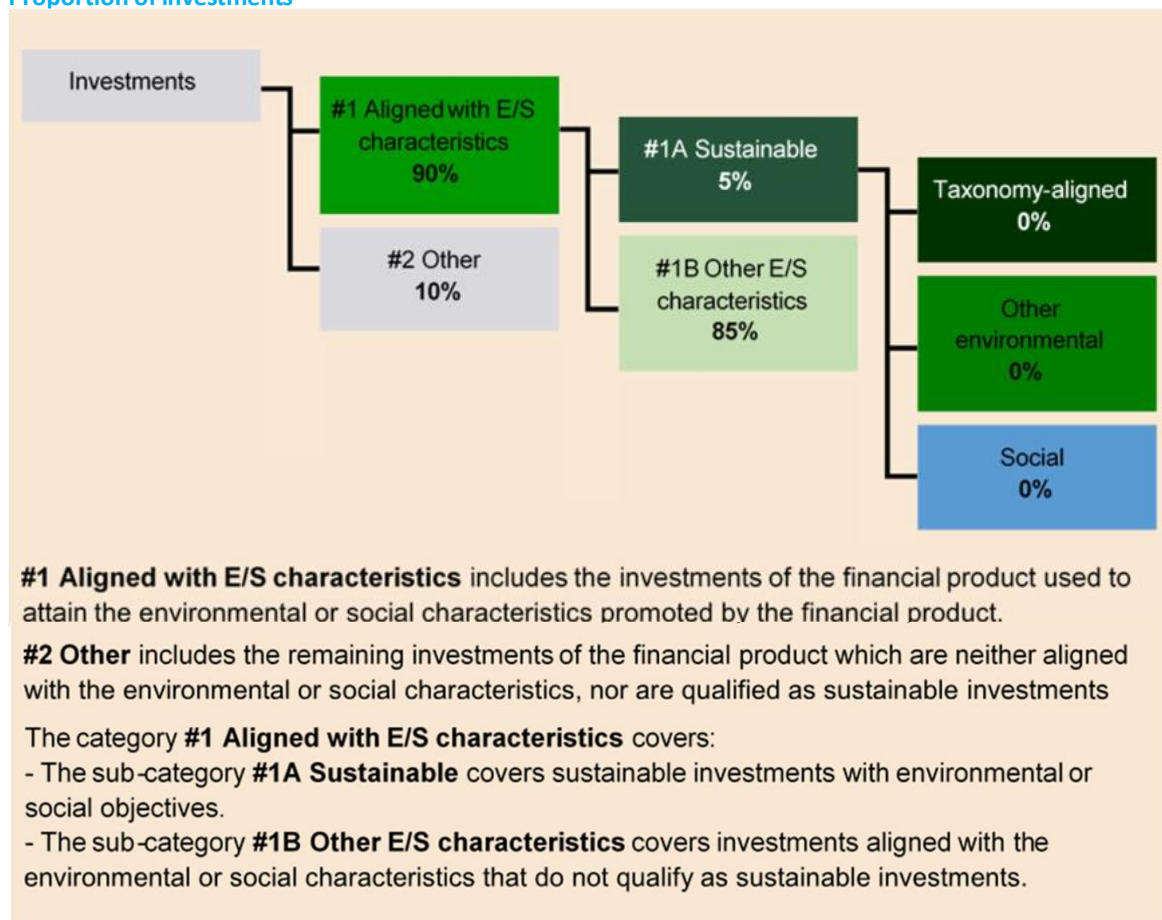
Proportion of investments

Investments

#1 Aligned with E/S characteristics
90%

#2 Other
10%

#1A Sustainable
5%

#1B Other E/S characteristics
85%

Taxonomy-aligned
0%

Other environmental
0%

Social
0%

**#1 Aligned with E/S characteristics** includes the investments of the financial product used to attain the environmental or social characteristics promoted by the financial product.

**#2 Other** includes the remaining investments of the financial product which are neither aligned with the environmental or social characteristics, nor are qualified as sustainable investments

The category **#1 Aligned with E/S characteristics** covers:
- The sub-category **#1A Sustainable** covers sustainable investments with environmental or social objectives.
- The sub-category **#1B Other E/S characteristics** covers investments aligned with the environmental or social characteristics that do not qualify as sustainable investments.